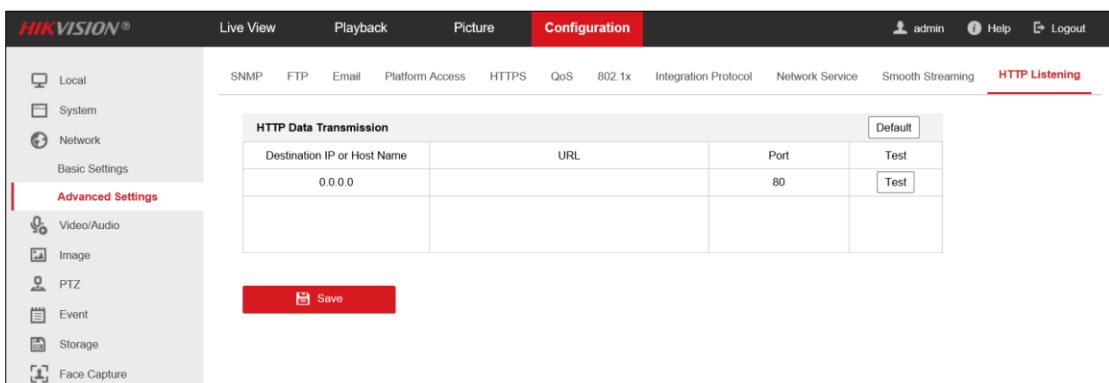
HIKVISION®

Live View Playback Picture Configuration

admin Help Logout

Local
System
Network
Basic Settings
Advanced Settings
Video/Audio
Image
PTZ
Event
Storage
Face Capture

SNMP FTP Email Platform Access HTTPS QoS 802.1x Integration Protocol Network Service Smooth Streaming HTTP Listening

HTTP Data Transmission

Default

| Destination IP or Host Name | URL | Port | Test |
|---|---|---|---|
| 0.0.0.0 | | 80 | Test |
| | | | |

Save